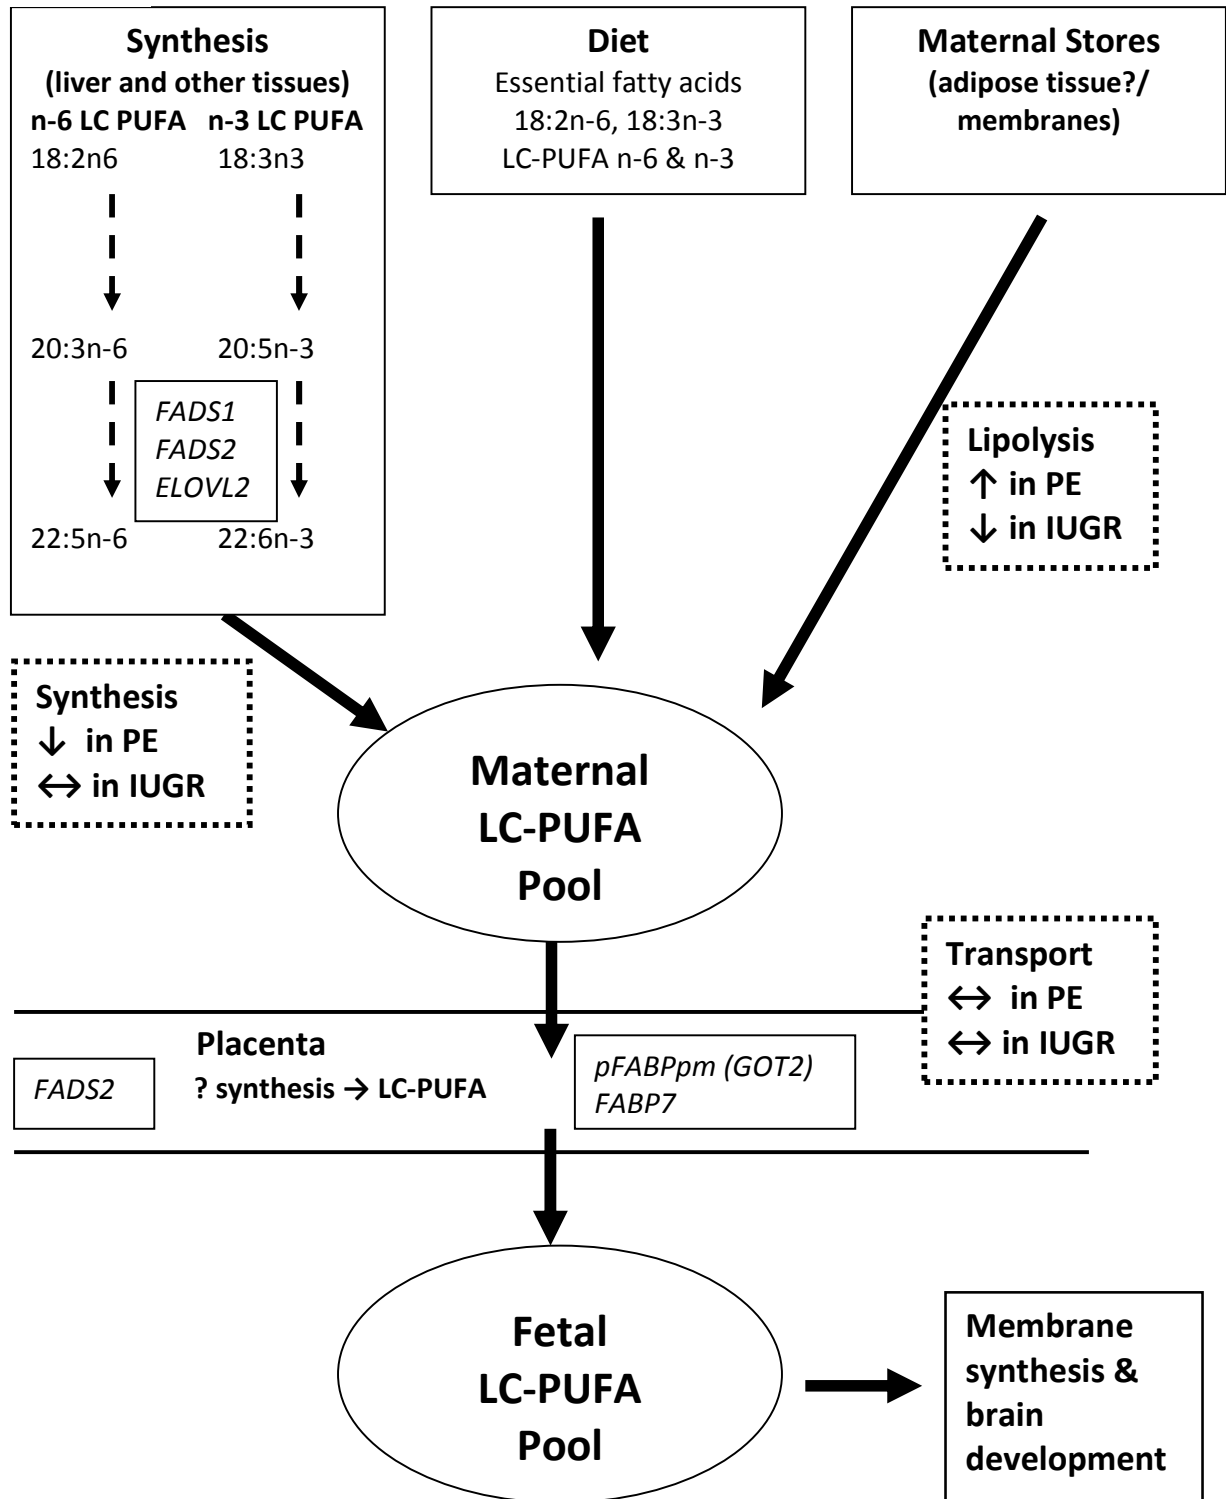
Synthesis
(liver and other tissues)
n-6 LC PUFA n-3 LC PUFA
18:2n6 18:3n3

20:3n-6 20:5n-3

FADS1
FADS2
ELOVL2

22:5n-6 22:6n-3

Diet
Essential fatty acids
18:2n-6, 18:3n-3
LC-PUFA n-6 & n-3

Maternal Stores
(adipose tissue?/ membranes)

Lipolysis
↑ in PE
↓ in IUGR

Synthesis
↓ in PE
↔ in IUGR

Maternal
LC-PUFA
Pool

Transport
↔ in PE
↔ in IUGR

Placenta

FADS2

? synthesis → LC-PUFA

pFABPpm (GOT2)
FABP7

Fetal
LC-PUFA
Pool

Membrane synthesis & brain development